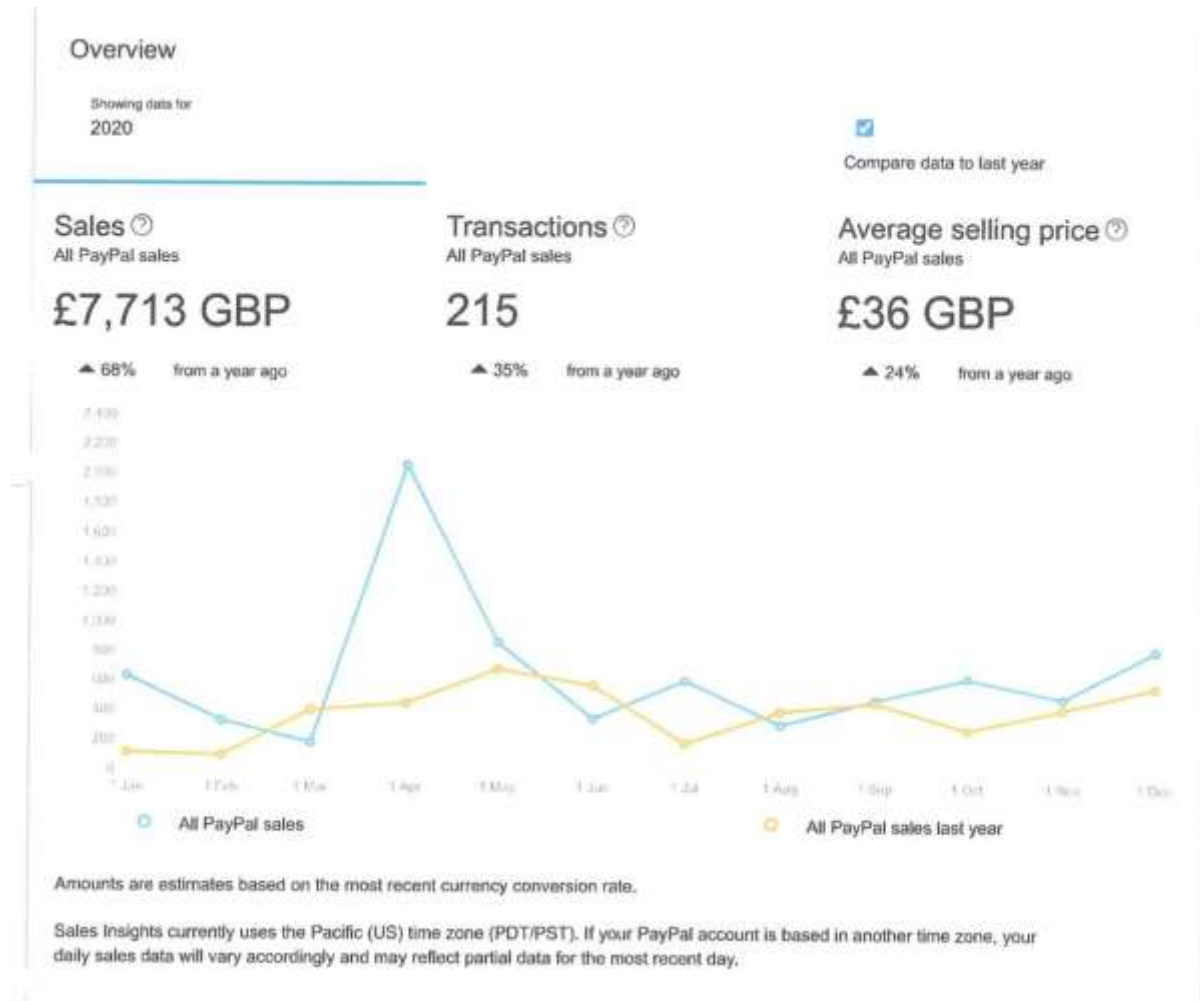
Overview

Showing data for
2020

Compare data to last year

Sales ⓘ
All PayPal sales

£7,713 GBP

▲ 68% from a year ago

Transactions ⓘ
All PayPal sales

215

▲ 35% from a year ago

Average selling price ⓘ
All PayPal sales

£36 GBP

▲ 24% from a year ago

2,400
2,200
2,000
1,800
1,600
1,400
1,200
1,000
800
600
400
200
0

1 Jan 1 Feb 1 Mar 1 Apr 1 May 1 Jun 1 Jul 1 Aug 1 Sep 1 Oct 1 Nov 1 Dec

All PayPal sales

All PayPal sales last year

Amounts are estimates based on the most recent currency conversion rate.

Sales Insights currently uses the Pacific (US) time zone (PDT/PST). If your PayPal account is based in another time zone, your daily sales data will vary accordingly and may reflect partial data for the most recent day.